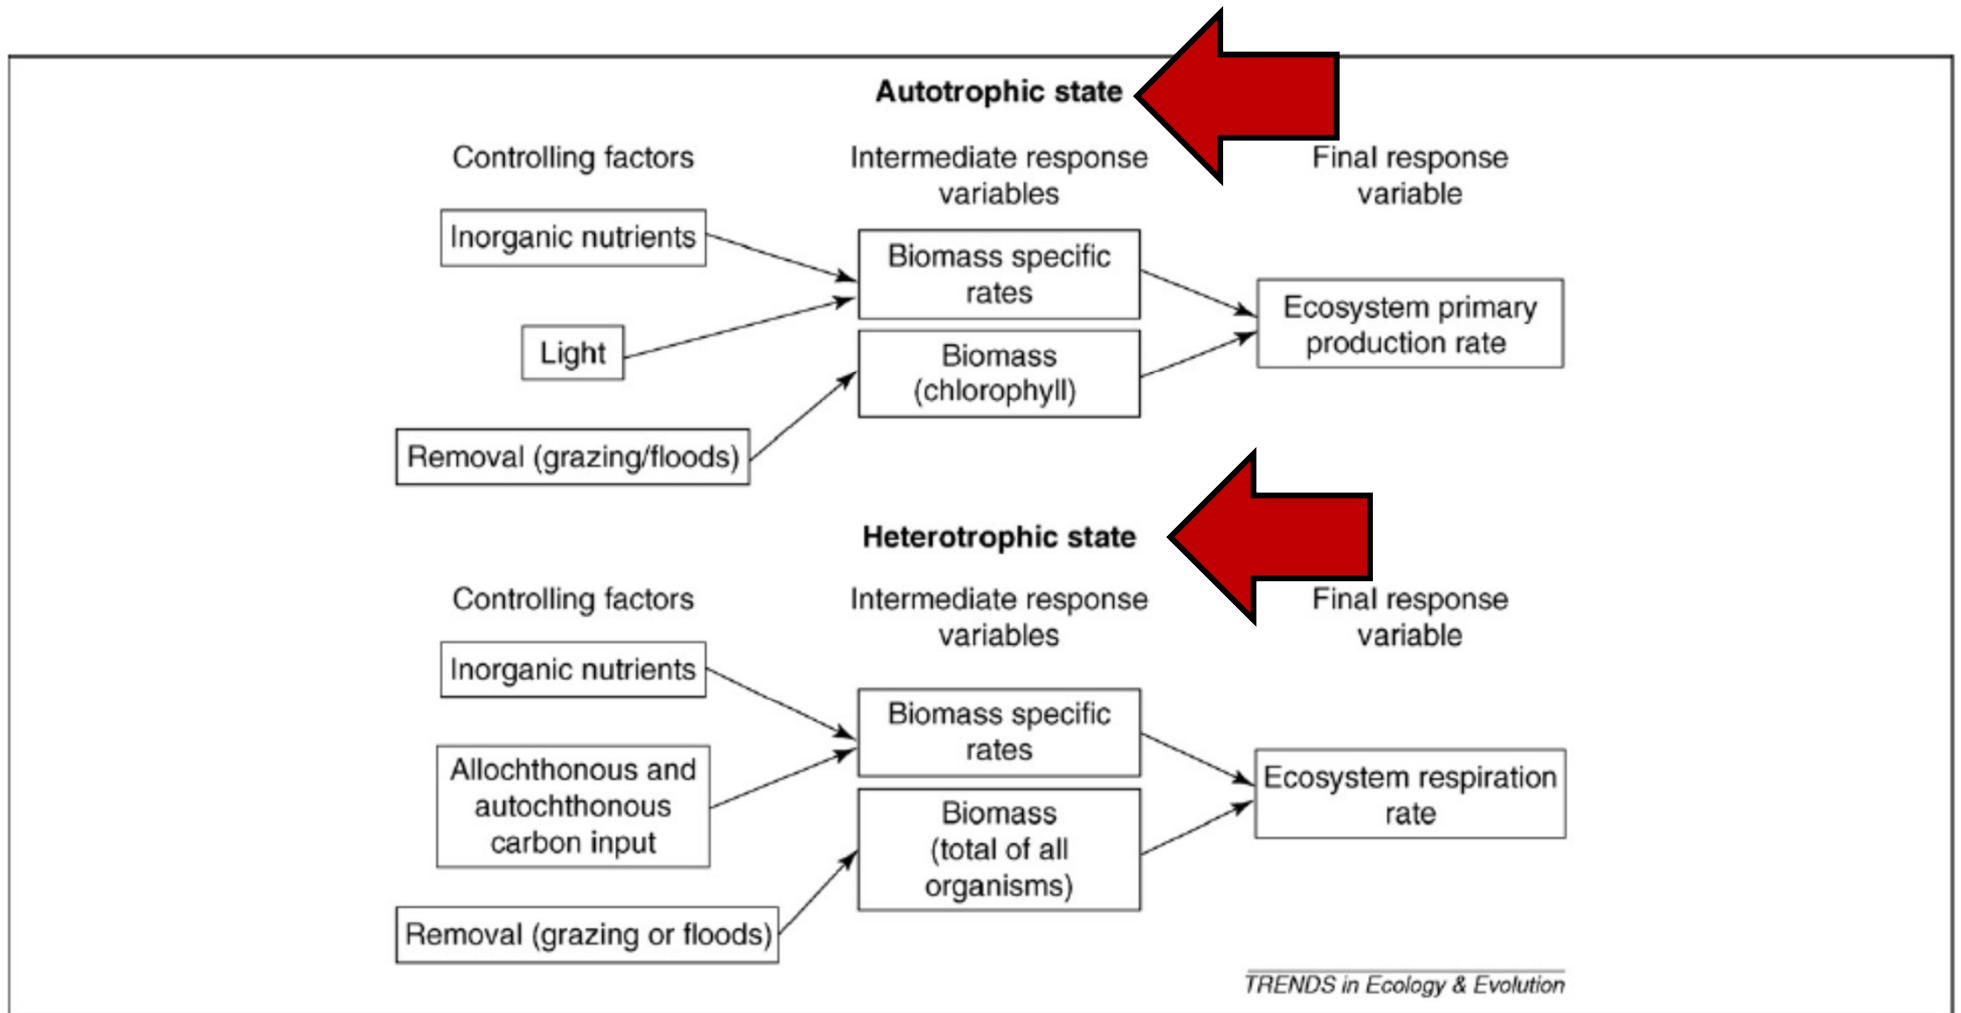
Autotrophic state

Controlling factors

Intermediate response variables

Final response variable

Inorganic nutrients

Light

Removal (grazing/floods)

Biomass specific rates

Biomass (chlorophyll)

Ecosystem primary production rate

Heterotrophic state

Controlling factors

Intermediate response variables

Final response variable

Inorganic nutrients

Allochthonous and autochthonous carbon input

Removal (grazing or floods)

Biomass specific rates

Biomass (total of all organisms)

Ecosystem respiration rate

TRENDS in Ecology & Evolution